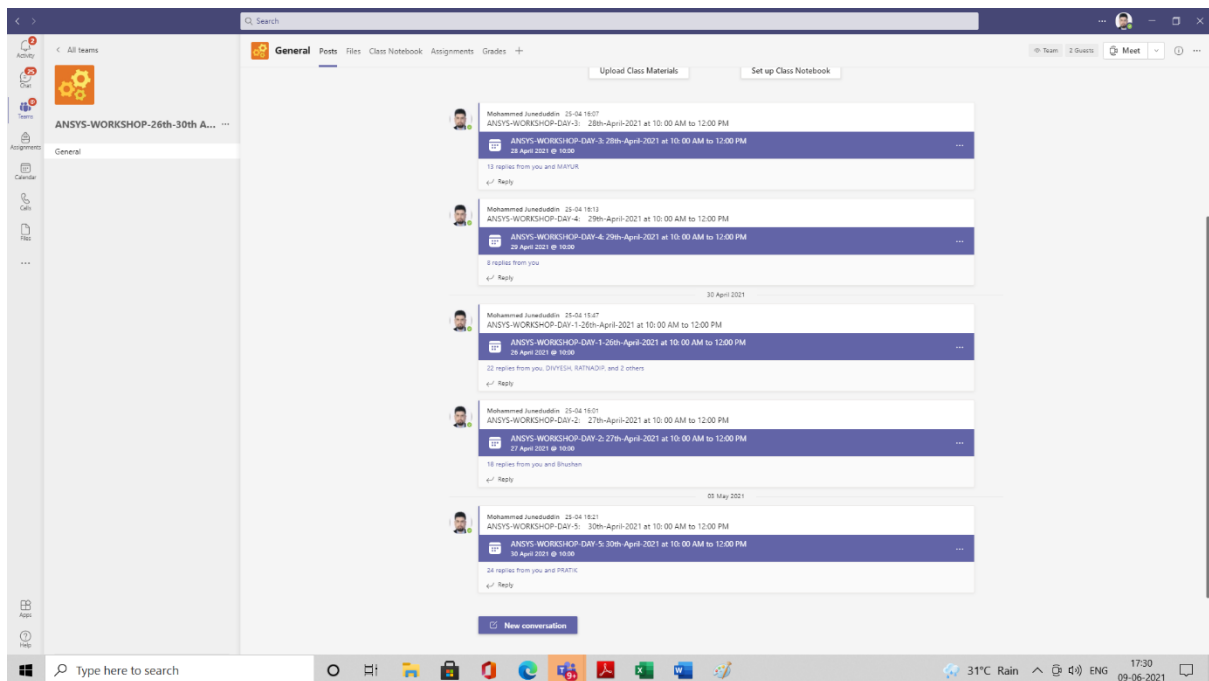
Search

Activity
Chat
Teams
Assignments
Calendar
Calls
Files
...
Apps
Help

< All teams

ANSYS-WORKSHOP-26th-30th A... ···

General

General Posts Files Class Notebook Assignments Grades +

Team 2 Guests Meet

Upload Class Materials
Set up Class Notebook

Mohammed Juneduddin 25-04 16:07
ANSYS-WORKSHOP-DAY-3: 28th-April-2021 at 10:00 AM to 12:00 PM
ANSYS-WORKSHOP-DAY-3: 28th-April-2021 at 10:00 AM to 12:00 PM
28 April 2021 @ 10:00
13 replies from you and MAYUR
Reply

Mohammed Juneduddin 25-04 16:13
ANSYS-WORKSHOP-DAY-4: 29th-April-2021 at 10:00 AM to 12:00 PM
ANSYS-WORKSHOP-DAY-4: 29th-April-2021 at 10:00 AM to 12:00 PM
29 April 2021 @ 10:00
8 replies from you
Reply

30 April 2021

Mohammed Juneduddin 25-04 15:47
ANSYS-WORKSHOP-DAY-1-26th-April-2021 at 10:00 AM to 12:00 PM
ANSYS-WORKSHOP-DAY-1-26th-April-2021 at 10:00 AM to 12:00 PM
26 April 2021 @ 10:00
22 replies from you, DIVYESH, RATNADIP, and 2 others
Reply

Mohammed Juneduddin 25-04 16:01
ANSYS-WORKSHOP-DAY-2: 27th-April-2021 at 10:00 AM to 12:00 PM
ANSYS-WORKSHOP-DAY-2: 27th-April-2021 at 10:00 AM to 12:00 PM
27 April 2021 @ 10:00
18 replies from you and Bhushan
Reply

03 May 2021

Mohammed Juneduddin 25-04 16:21
ANSYS-WORKSHOP-DAY-5: 30th-April-2021 at 10:00 AM to 12:00 PM
ANSYS-WORKSHOP-DAY-5: 30th-April-2021 at 10:00 AM to 12:00 PM
30 April 2021 @ 10:00
24 replies from you and PRATIK
Reply

New conversation

Type here to search
31°C Rain ENG 17:30 09-06-2021